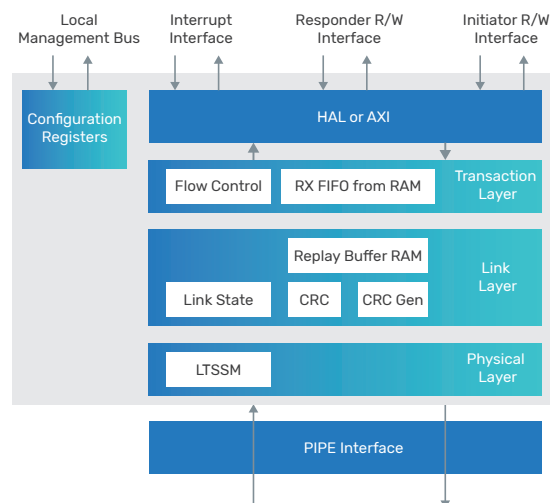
Local Management Bus

Interrupt Interface

Responder R/W Interface

Initiator R/W Interface

Configuration Registers

HAL or AXI

Flow Control

RX FIFO from RAM

Transaction Layer

Replay Buffer RAM

Link State

CRC

CRC Gen

Link Layer

LTSSM

Physical Layer

PIPE Interface